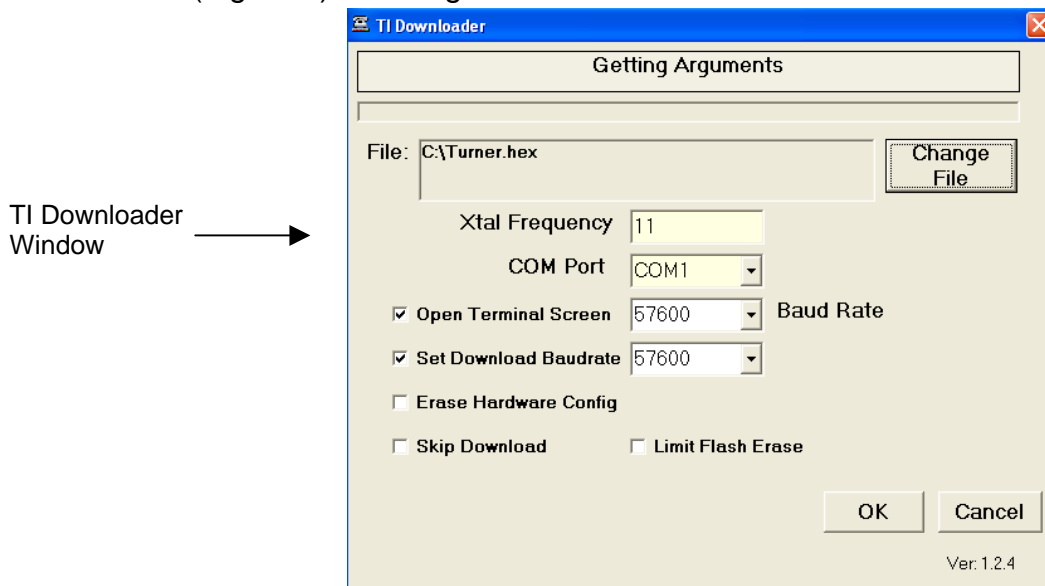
TI Downloader

Getting Arguments

File: C:\Turner.hex

Change File

TI Downloader Window

Xtal Frequency 11

COM Port COM1

☑ Open Terminal Screen 57600 Baud Rate

☑ Set Download Baudrate 57600

☐ Erase Hardware Config

☐ Skip Download ☐ Limit Flash Erase

OK Cancel

Ver: 1.2.4